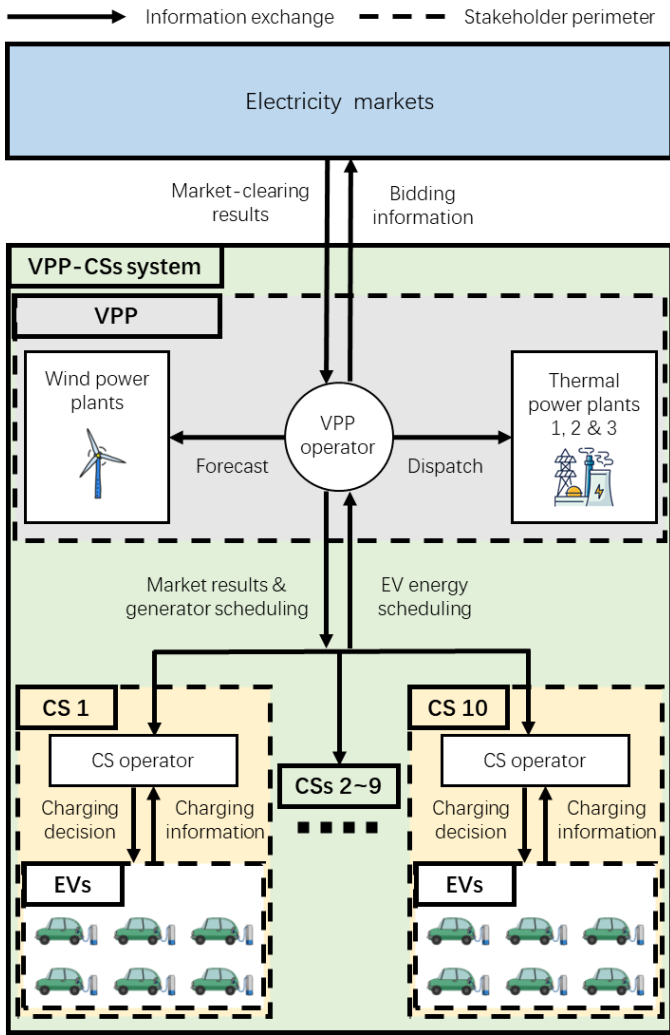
Information exchange Stakeholder perimeter

Electricity markets

Market-clearing results

Bidding information

VPP-CSs system

VPP

Wind power plants

VPP operator

Thermal power plants 1, 2 & 3

Forecast

Dispatch

Market results & generator scheduling

EV energy scheduling

CS 1

CS operator

Charging decision

Charging information

EVs

CSs 2~9

CS 10

CS operator

Charging decision

Charging information

EVs